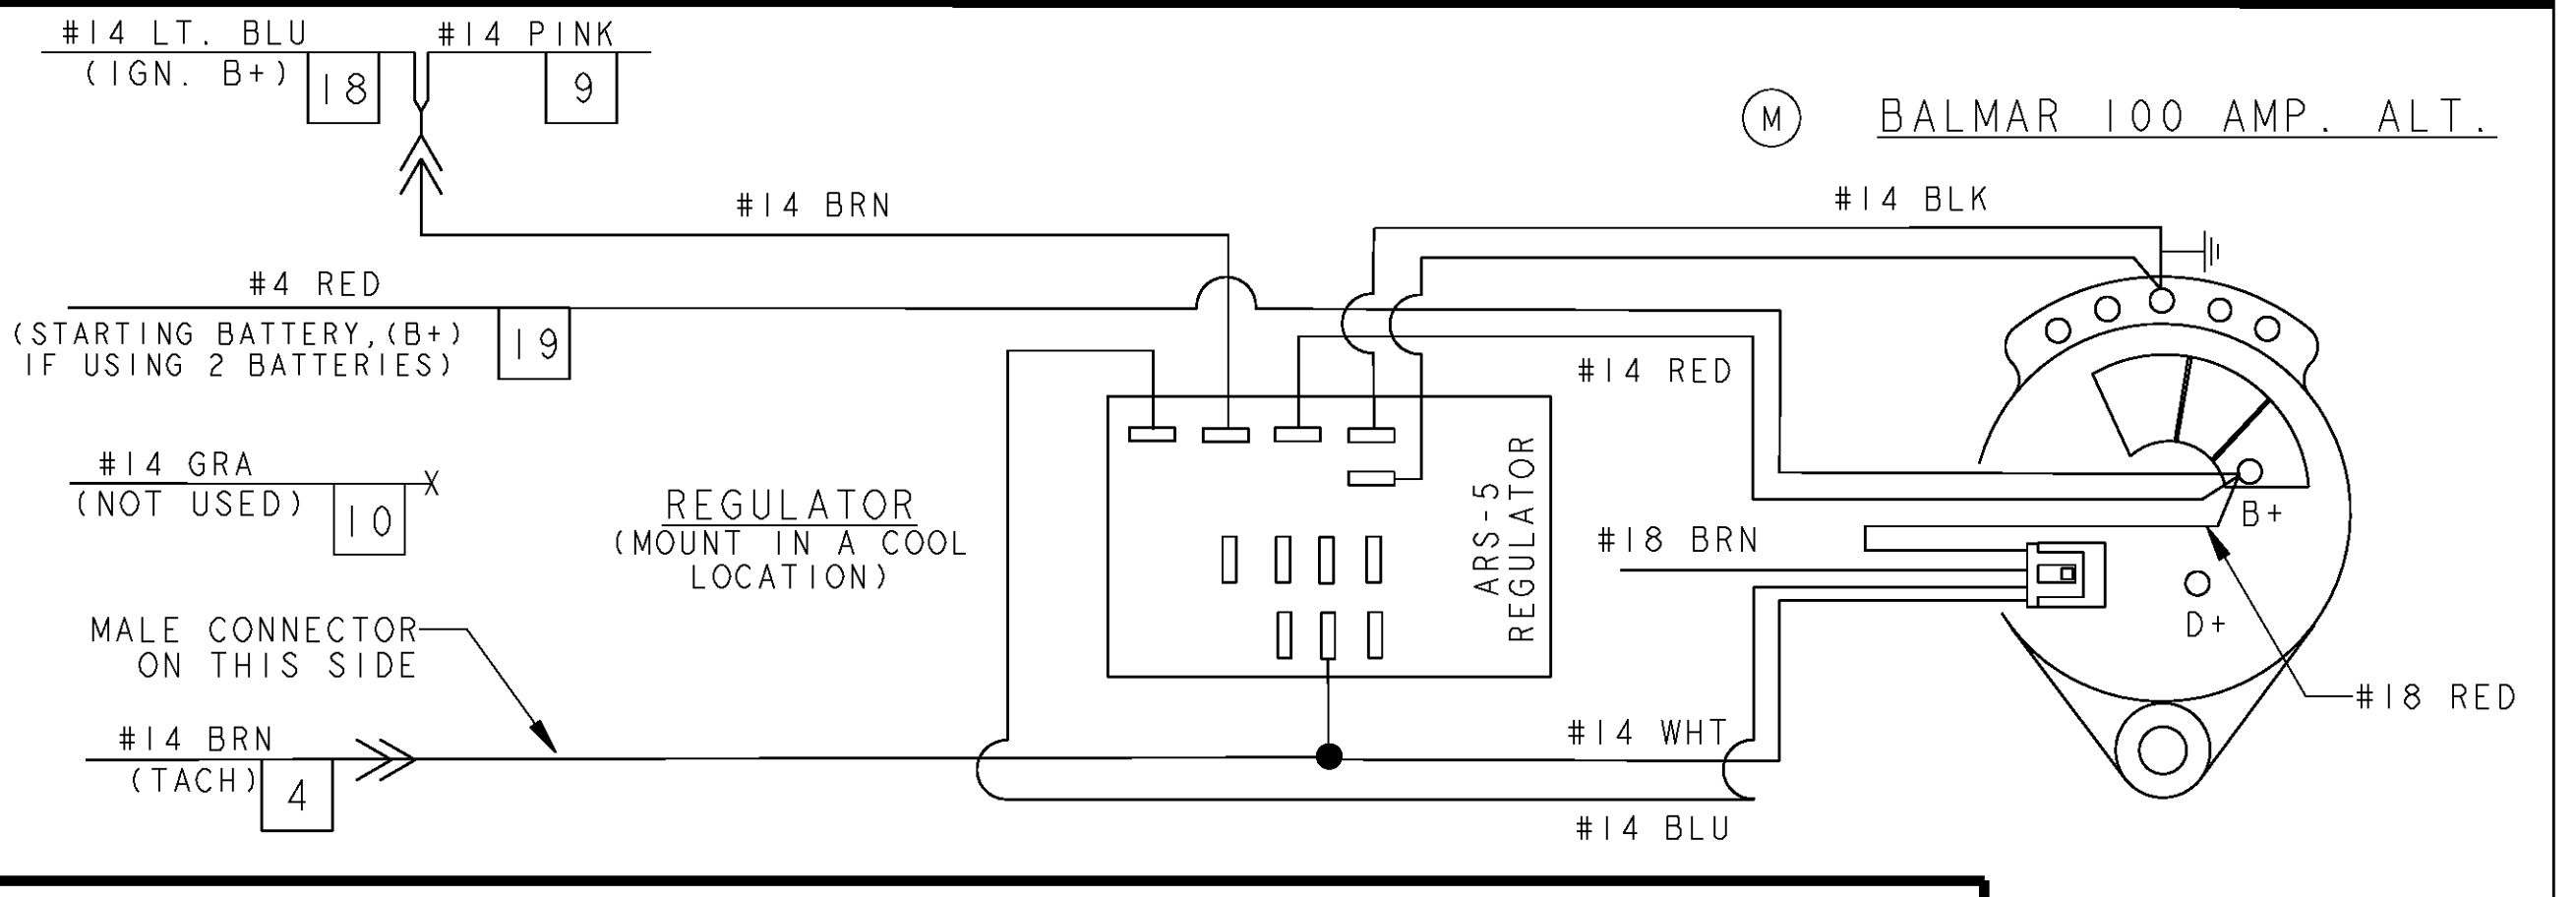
#14 LT. BLU
(IGN. B+)
18
#14 PINK
9
M
BALMAR 100 AMP. ALT.
#14 BRN
#14 BLK
#4 RED
(STARTING BATTERY,(B+)
IF USING 2 BATTERIES)
19
#14 RED
#14 GRA
(NOT USED)
10
X
REGULATOR
(MOUNT IN A COOL LOCATION)
ARS-5
REGULATOR
B+
#18 BRN
D+
MALE CONNECTOR
ON THIS SIDE
#18 RED
#14 BRN
(TACH)
4
#14 WHT
#14 BLU